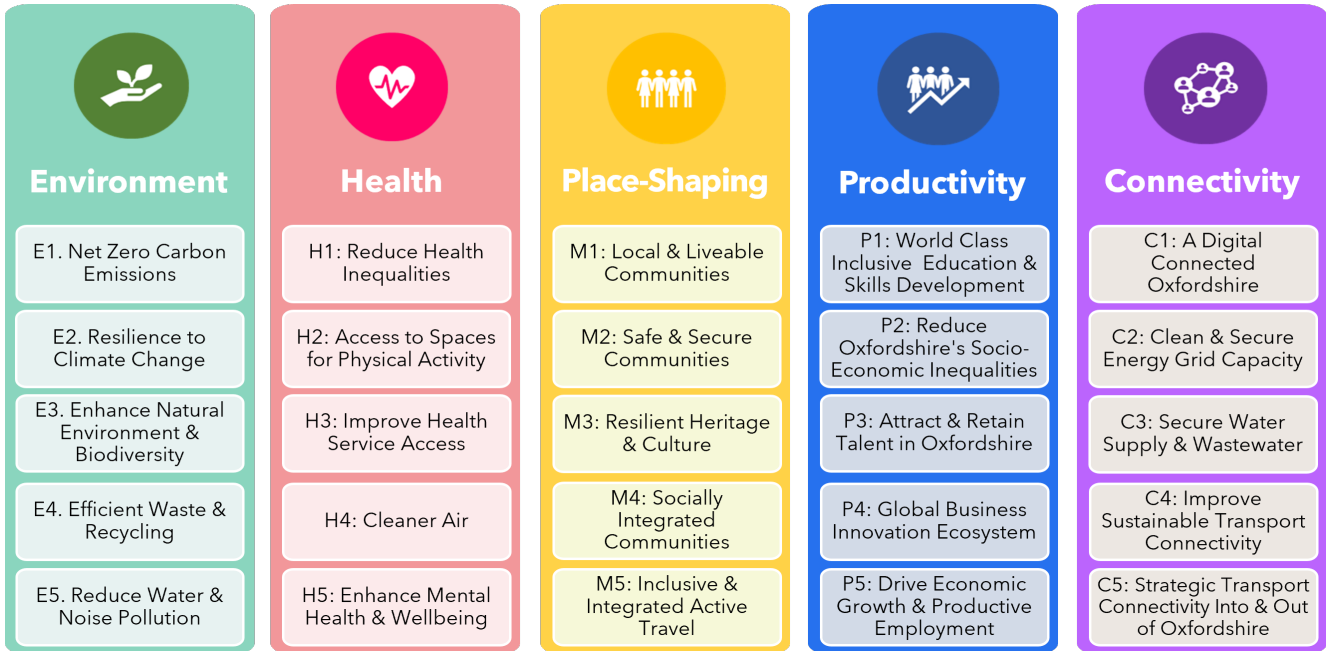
Environment

E1. Net Zero Carbon Emissions

E2. Resilience to Climate Change

E3. Enhance Natural Environment & Biodiversity

E4. Efficient Waste & Recycling

E5. Reduce Water & Noise Pollution

Health

H1: Reduce Health Inequalities

H2: Access to Spaces for Physical Activity

H3: Improve Health Service Access

H4: Cleaner Air

H5: Enhance Mental Health & Wellbeing

Place-Shaping

M1: Local & Liveable Communities

M2: Safe & Secure Communities

M3: Resilient Heritage & Culture

M4: Socially Integrated Communities

M5: Inclusive & Integrated Active Travel

Productivity

P1: World Class Inclusive Education & Skills Development

P2: Reduce Oxfordshire's Socio-Economic Inequalities

P3: Attract & Retain Talent in Oxfordshire

P4: Global Business Innovation Ecosystem

P5: Drive Economic Growth & Productive Employment

Connectivity

C1: A Digital Connected Oxfordshire

C2: Clean & Secure Energy Grid Capacity

C3: Secure Water Supply & Wastewater

C4: Improve Sustainable Transport Connectivity

C5: Strategic Transport Connectivity Into & Out of Oxfordshire